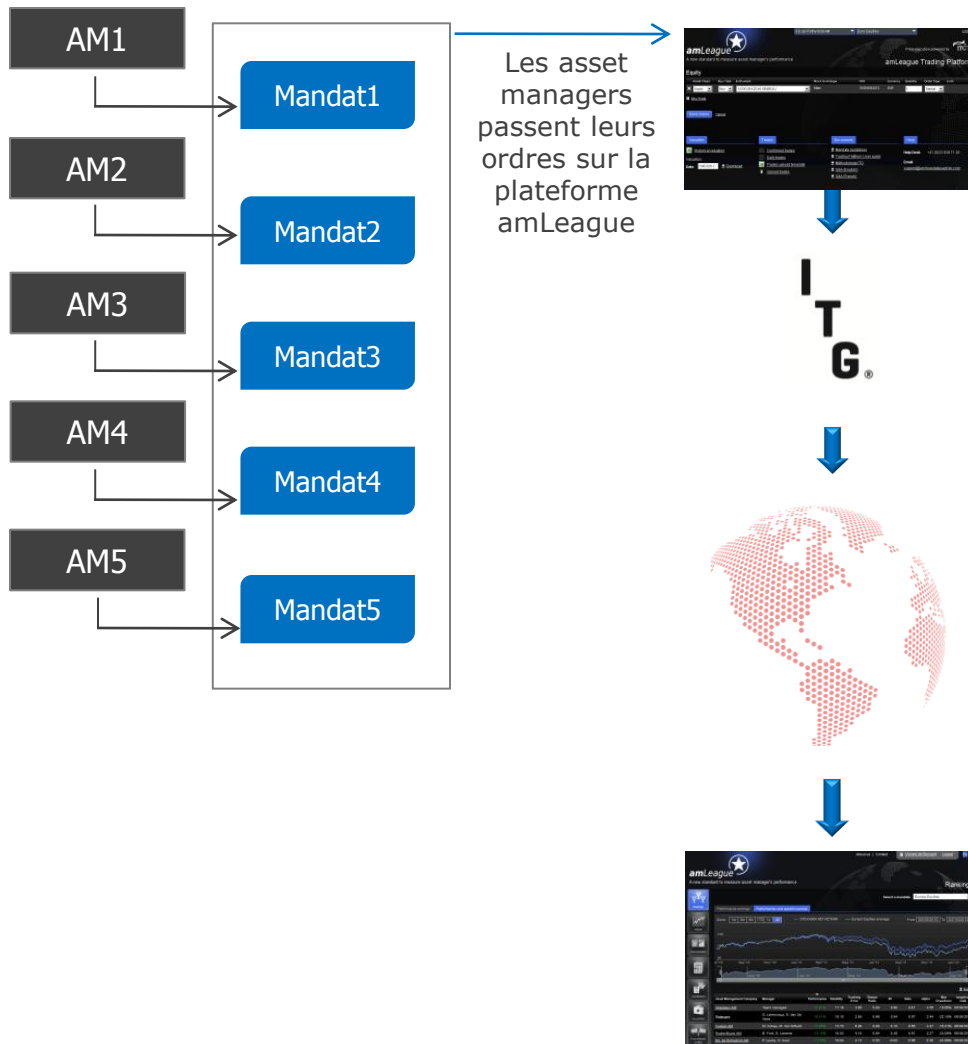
AM1

Mandat1

AM2

Mandat2

AM3

Mandat3

AM4

Mandat4

AM5

Mandat5

Les asset managers passent leurs ordres sur la plateforme amLeague

amLeague
A new standard to measure asset manager's performance

amLeague Trading Platform

Equity

ITG

amLeague
A new standard to measure asset manager's performance

Ranking